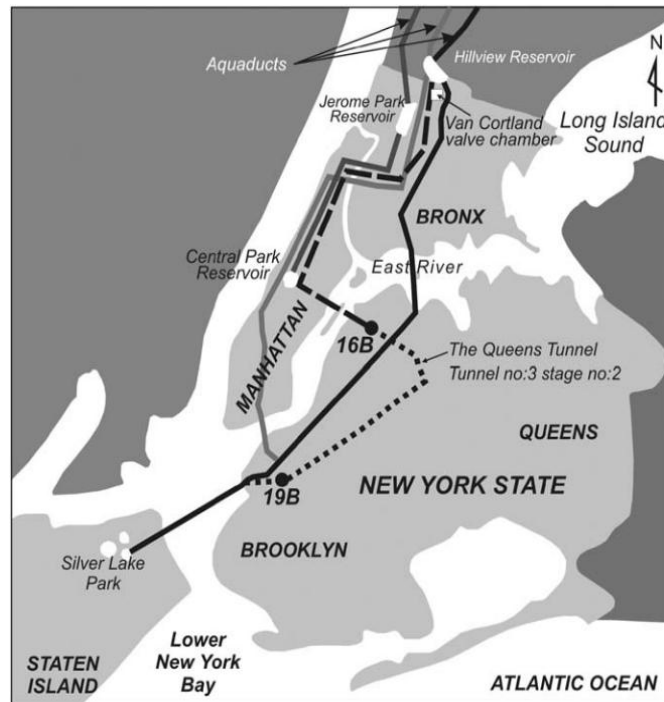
Aquaducts
Hillview Reservoir
N
Jerome Park Reservoir
Van Cortland valve chamber
Long Island Sound
BRONX
Central Park Reservoir
East River
16B
The Queens Tunnel
Tunnel no:3 stage no:2
MANHATTAN
QUEENS
19B
NEW YORK STATE
BROOKLYN
Silver Lake Park
Lower New York Bay
STATEN ISLAND
ATLANTIC OCEAN